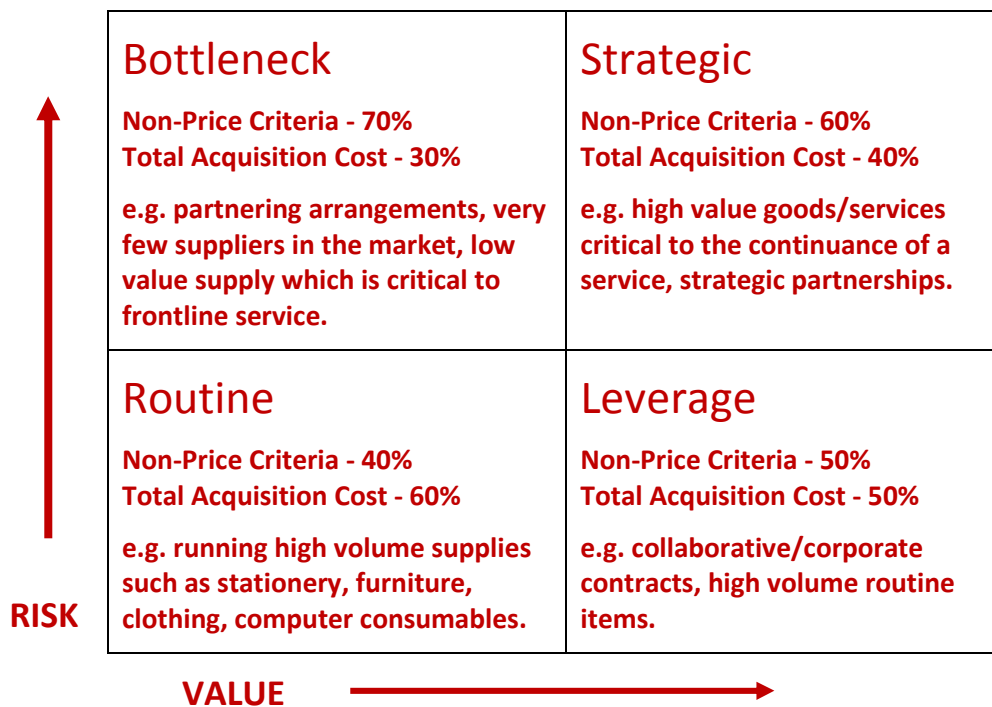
| Bottleneck<br>Non-Price Criteria - 70%<br>Total Acquisition Cost - 30%<br>e.g. partnering arrangements, very few suppliers in the market, low value supply which is critical to frontline service. | Strategic<br>Non-Price Criteria - 60%<br>Total Acquisition Cost - 40%<br>e.g. high value goods/services critical to the continuance of a service, strategic partnerships. |
|---|---|
| Routine<br>Non-Price Criteria - 40%<br>Total Acquisition Cost - 60%<br>e.g. running high volume supplies such as stationery, furniture, clothing, computer consumables. | Leverage<br>Non-Price Criteria - 50%<br>Total Acquisition Cost - 50%<br>e.g. collaborative/corporate contracts, high volume routine items. |

RISK

VALUE